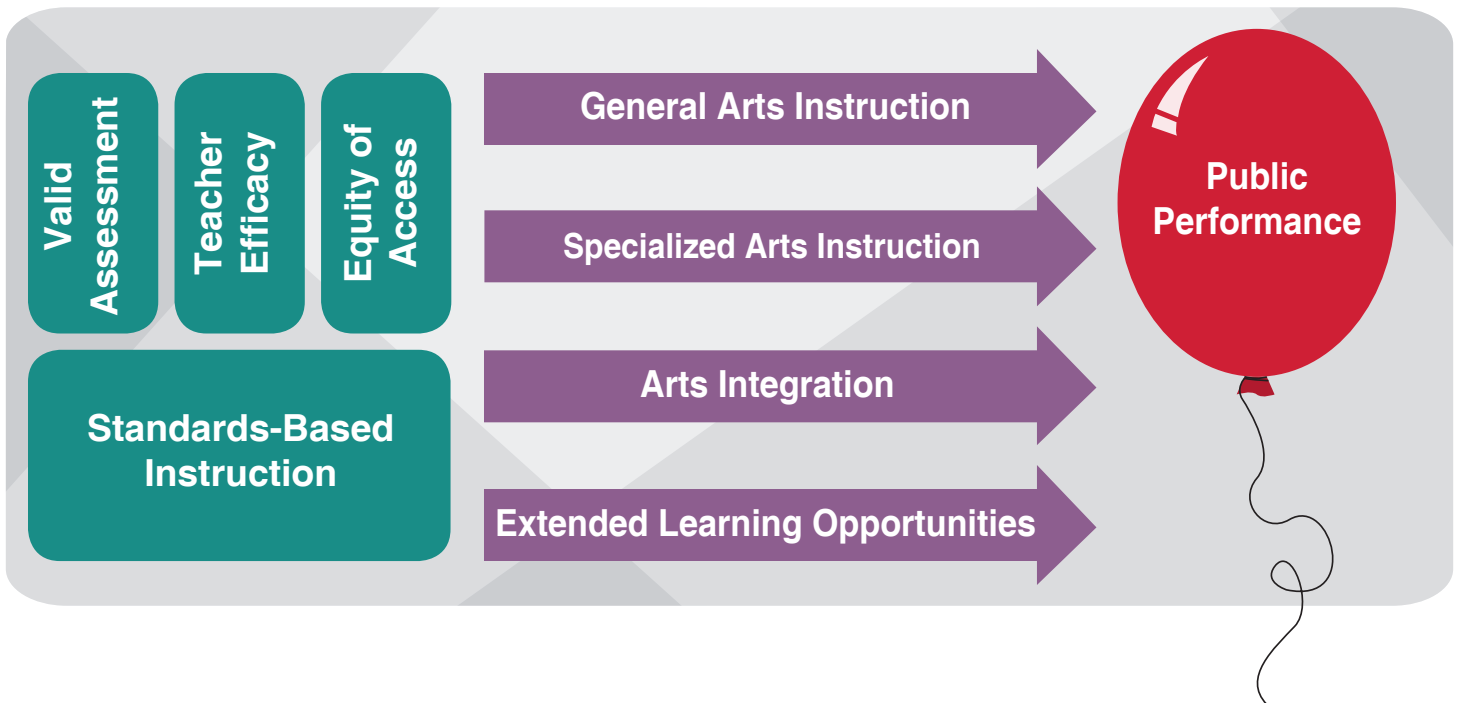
Valid Assessment

Teacher Efficacy

Equity of Access

Standards-Based Instruction

General Arts Instruction

Specialized Arts Instruction

Arts Integration

Extended Learning Opportunities

Public Performance